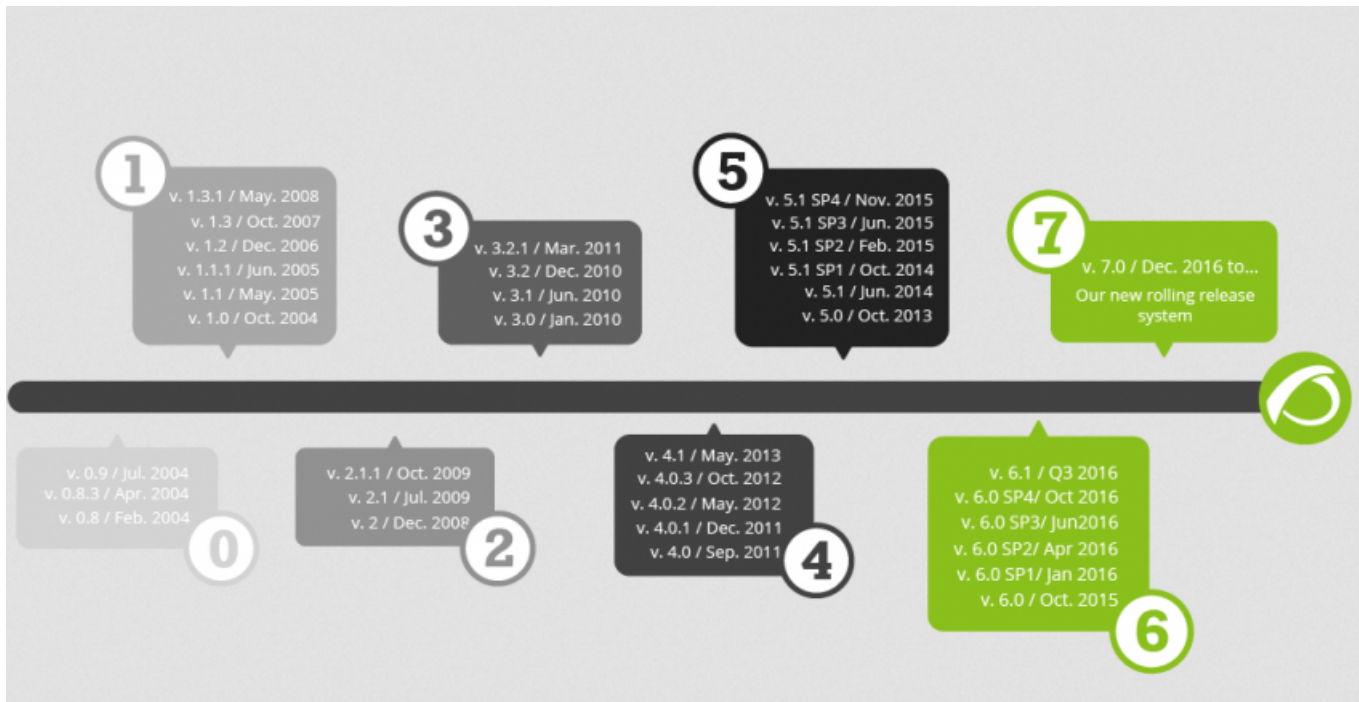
1
v. 1.3.1 / May. 2008
v. 1.3 / Oct. 2007
v. 1.2 / Dec. 2006
v. 1.1.1 / Jun. 2005
v. 1.1 / May. 2005
v. 1.0 / Oct. 2004

3
v. 3.2.1 / Mar. 2011
v. 3.2 / Dec. 2010
v. 3.1 / Jun. 2010
v. 3.0 / Jan. 2010

5
v. 5.1 SP4 / Nov. 2015
v. 5.1 SP3 / Jun. 2015
v. 5.1 SP2 / Feb. 2015
v. 5.1 SP1 / Oct. 2014
v. 5.1 / Jun. 2014
v. 5.0 / Oct. 2013

7
v. 7.0 / Dec. 2016 to...
Our new rolling release system

v. 0.9 / Jul. 2004
v. 0.8.3 / Apr. 2004
v. 0.8 / Feb. 2004
0

v. 2.1.1 / Oct. 2009
v. 2.1 / Jul. 2009
v. 2 / Dec. 2008
2

v. 4.1 / May. 2013
v. 4.0.3 / Oct. 2012
v. 4.0.2 / May. 2012
v. 4.0.1 / Dec. 2011
v. 4.0 / Sep. 2011
4

v. 6.1 / Q3 2016
v. 6.0 SP4/ Oct 2016
v. 6.0 SP3/ Jun2016
v. 6.0 SP2/ Apr 2016
v. 6.0 SP1/ Jan 2016
v. 6.0 / Oct. 2015
6